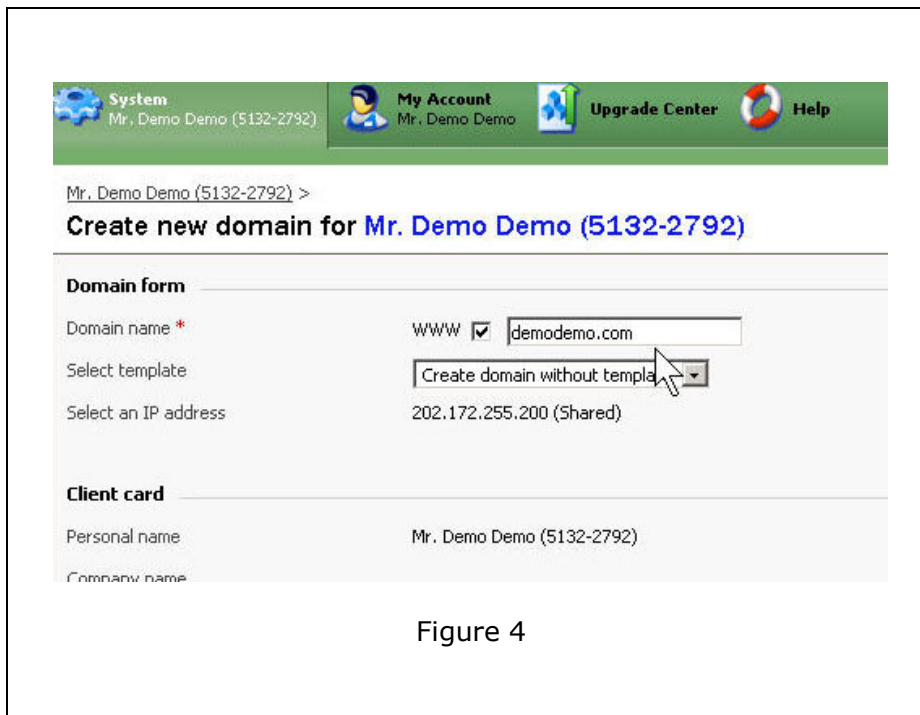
System
Mr. Demo Demo (5132-2792)

My Account
Mr. Demo Demo

Upgrade Center

Help

Mr. Demo Demo (5132-2792) >

Create new domain for Mr. Demo Demo (5132-2792)

Domain form

Domain name *

WWW ☑ demodemo.com

Select template

Create domain without templa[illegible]

Select an IP address

202.172.255.200 (Shared)

Client card

Personal name

Mr. Demo Demo (5132-2792)

Company name

Figure 4